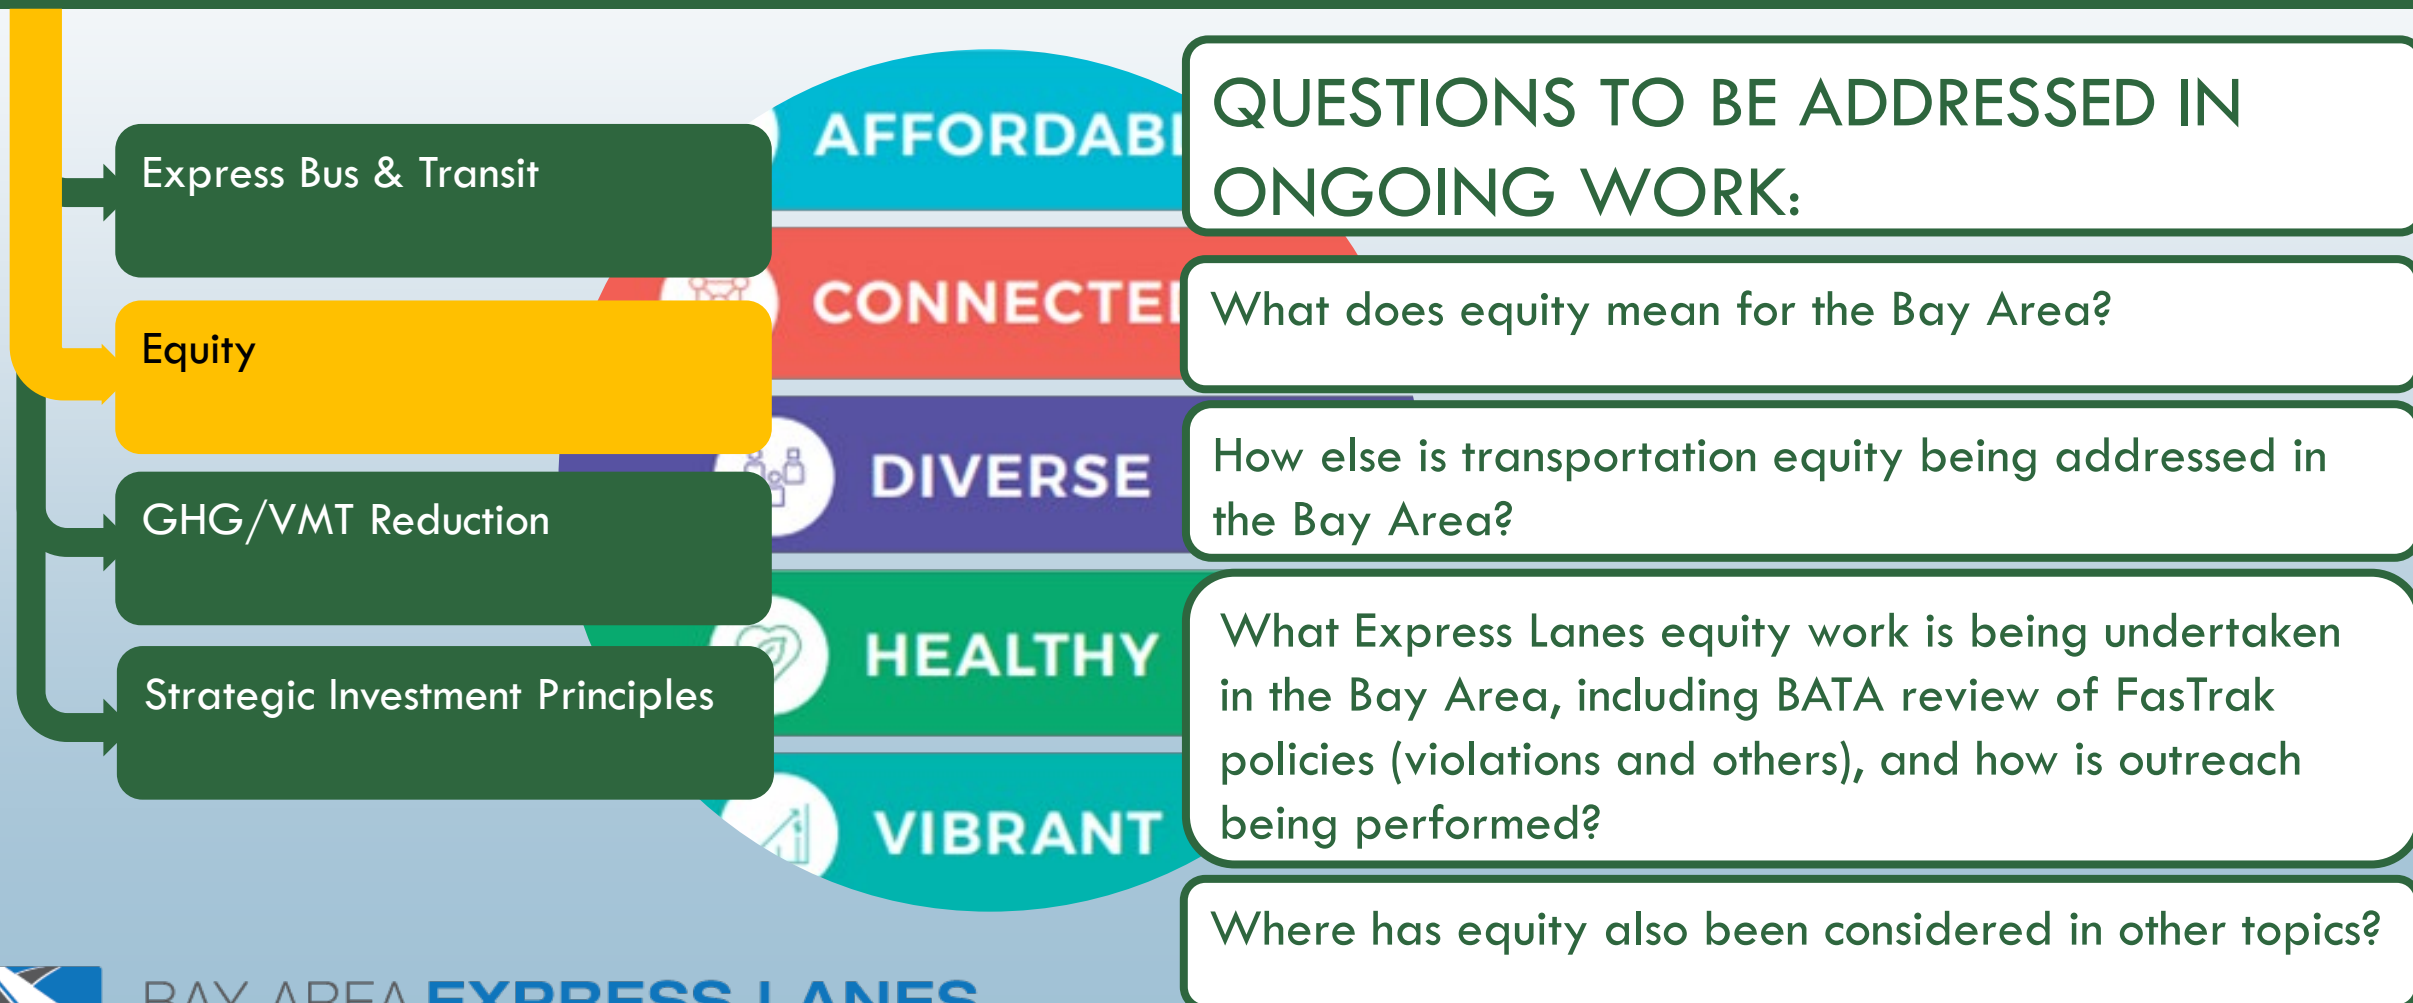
Express Bus & Transit

Equity

GHG/VMT Reduction

Strategic Investment Principles

AFFORDABI

CONNECTE

DIVERSE

HEALTHY

VIBRANT

QUESTIONS TO BE ADDRESSED IN ONGOING WORK:

What does equity mean for the Bay Area?

How else is transportation equity being addressed in the Bay Area?

What Express Lanes equity work is being undertaken in the Bay Area, including BATA review of FasTrak policies (violations and others), and how is outreach being performed?

Where has equity also been considered in other topics?

BAY AREA EXPRESS LANES